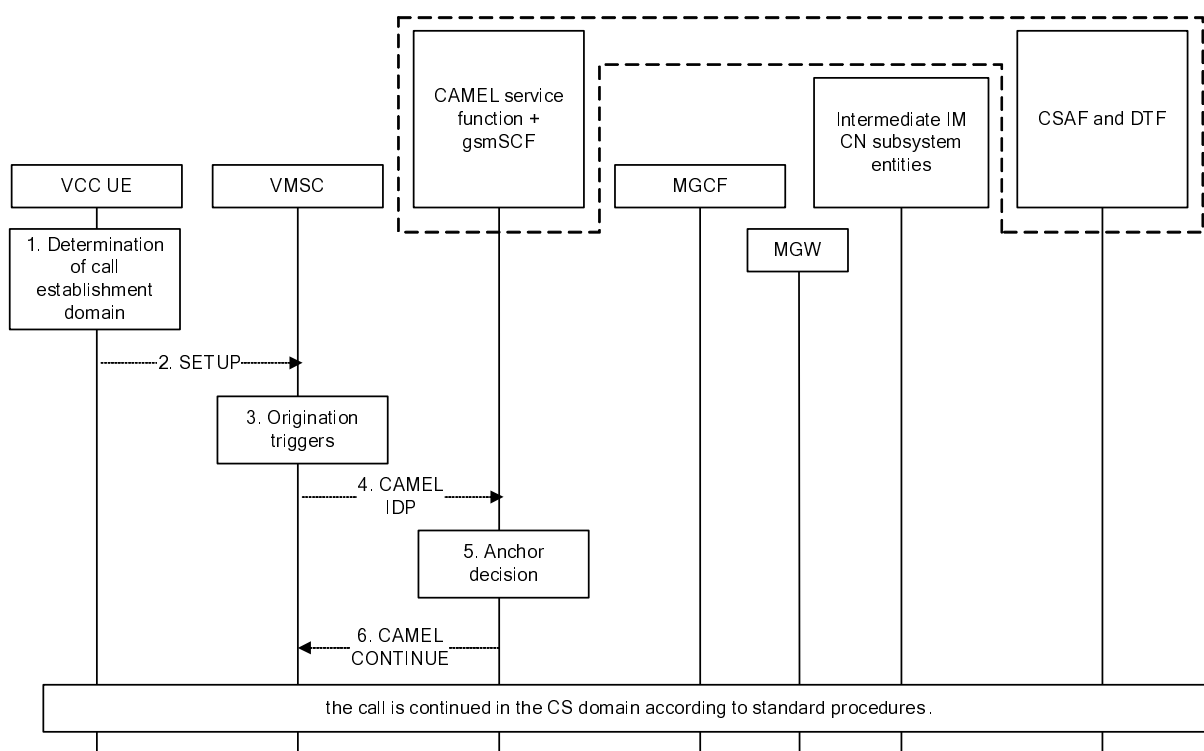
CAMEL service function + gsmSCF

Intermediate IM CN subsystem entities

CSAF and DTF

VCC UE

VMSC

MGCF

MGW

1. Determination of call establishment domain

2. SETUP

3. Origination triggers

4. CAMEL IDP

5. Anchor decision

6. CAMEL CONTINUE

the call is continued in the CS domain according to standard procedures.